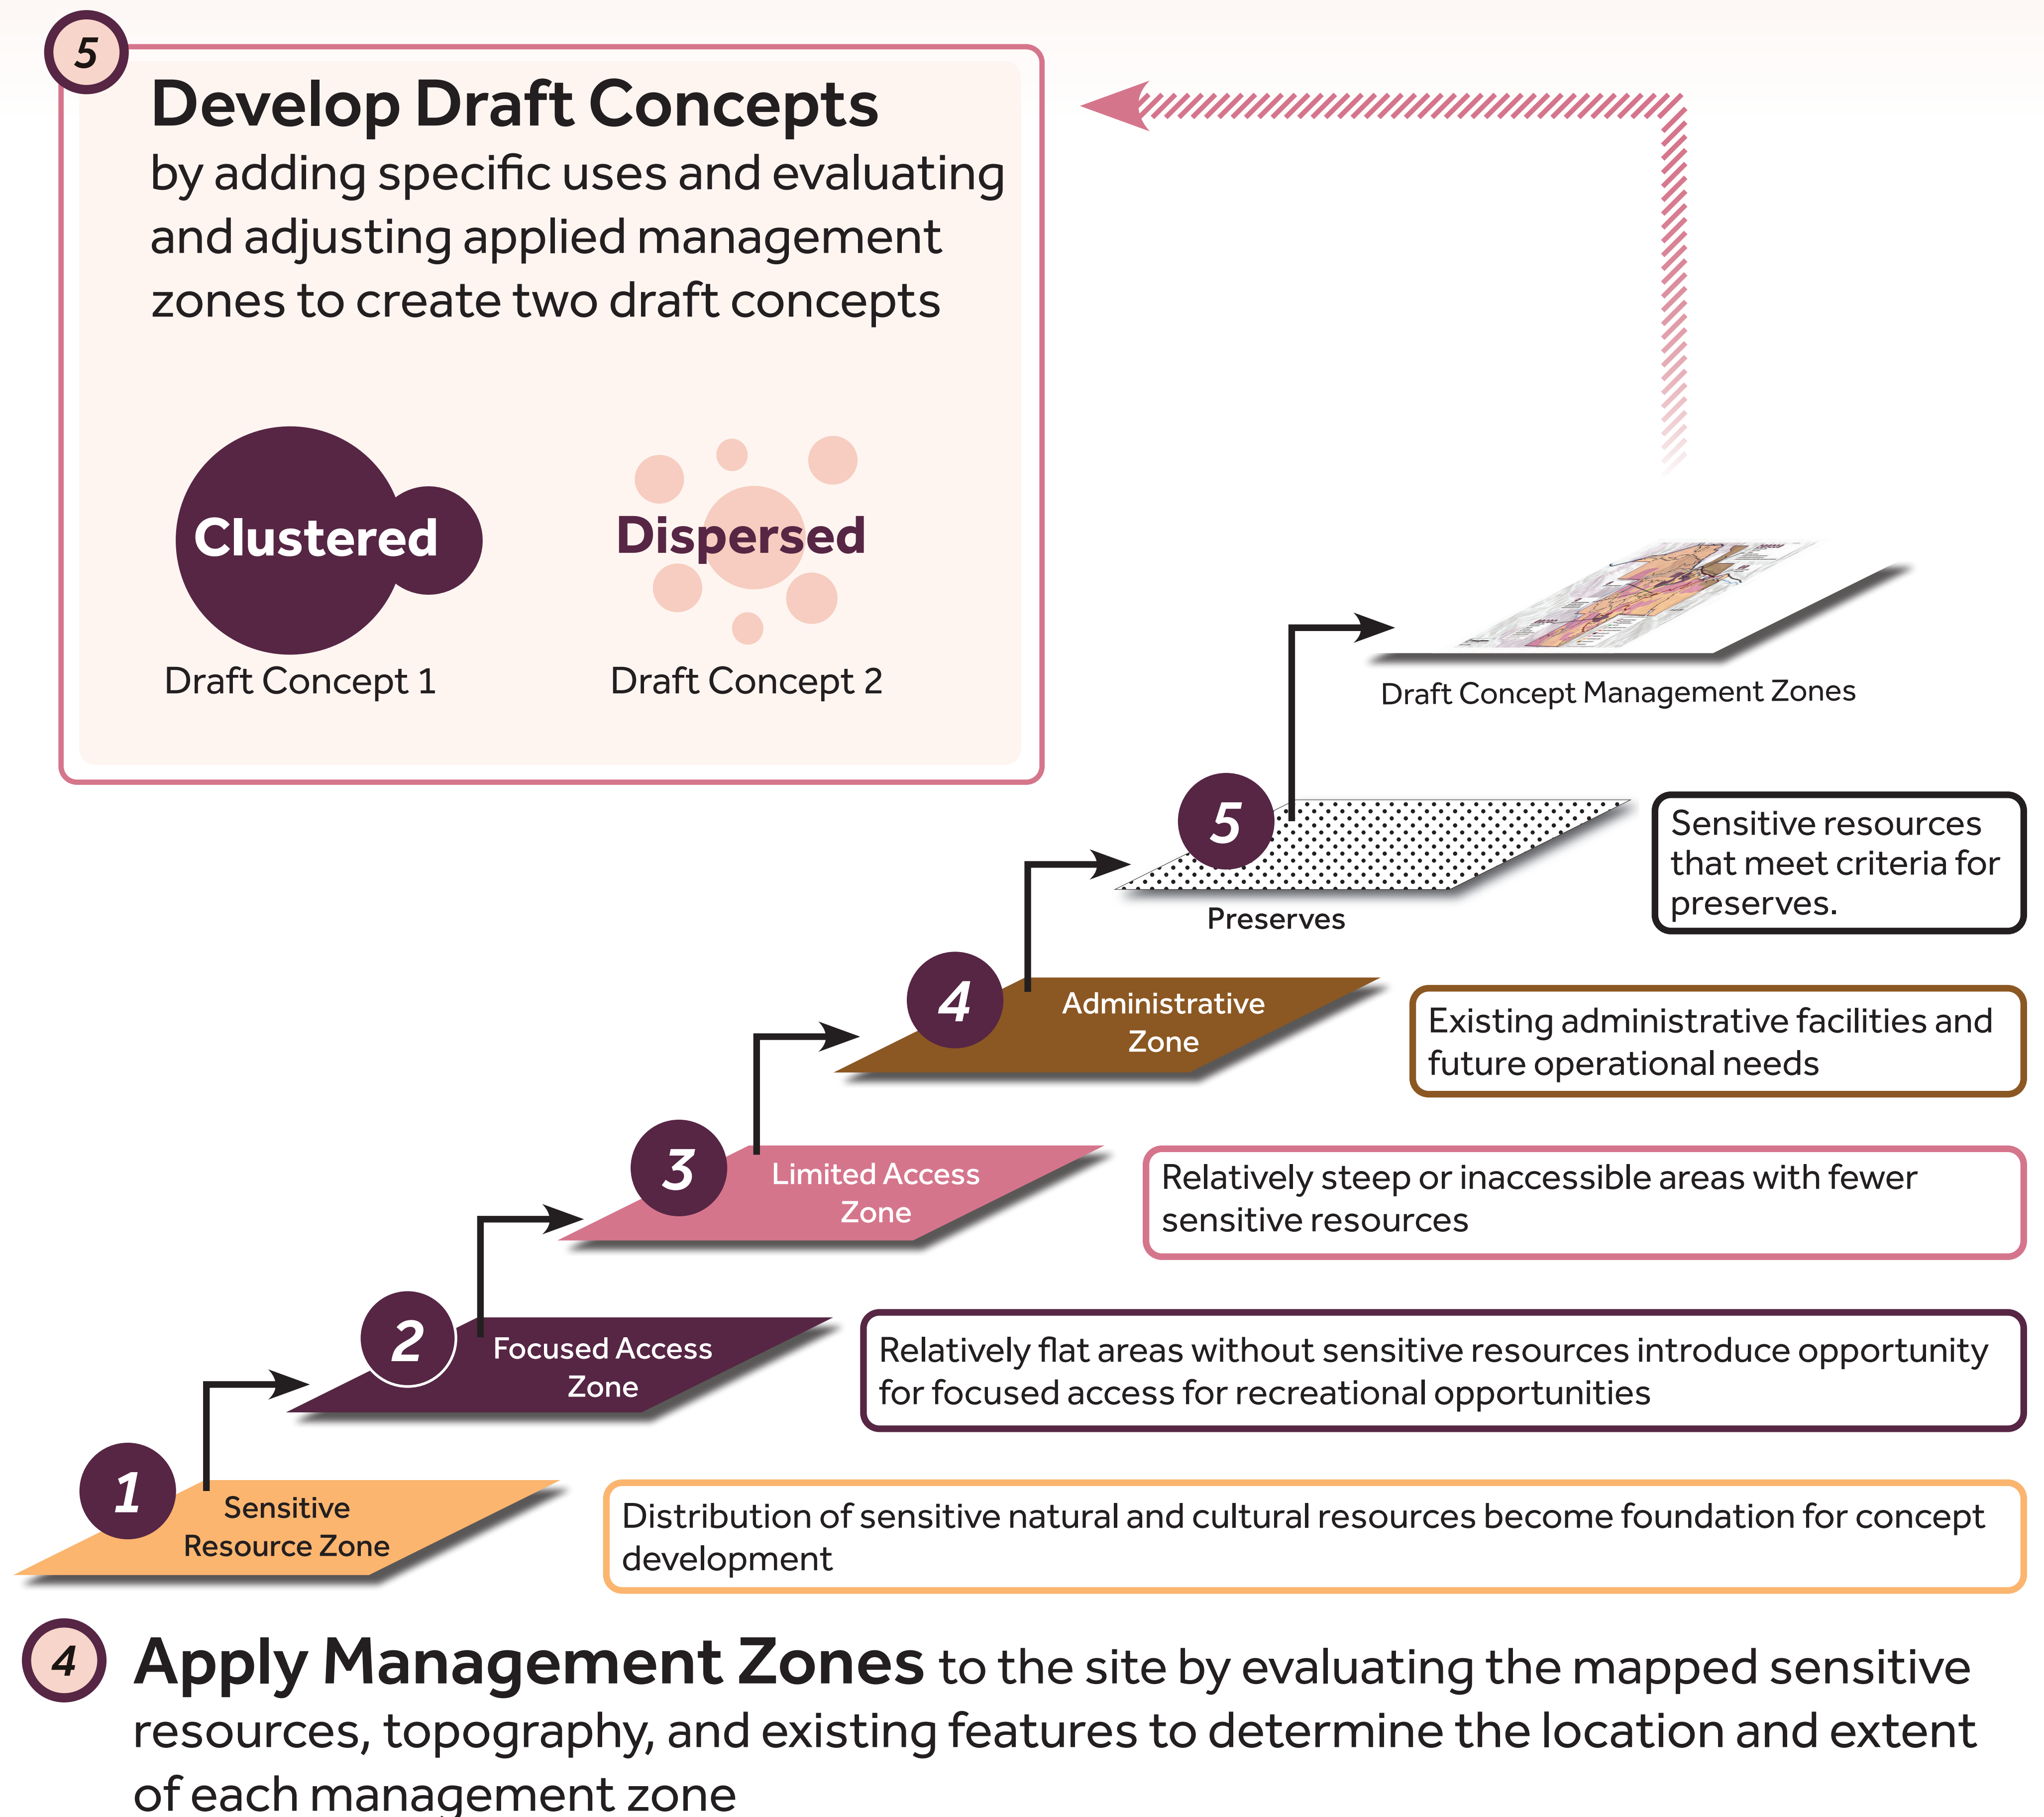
5

Develop Draft Concepts by adding specific uses and evaluating and adjusting applied management zones to create two draft concepts

Clustered
Draft Concept 1

Dispersed
Draft Concept 2

Draft Concept Management Zones

5
Preserves

Sensitive resources that meet criteria for preserves.

4
Administrative Zone

Existing administrative facilities and future operational needs

3
Limited Access Zone

Relatively steep or inaccessible areas with fewer sensitive resources

2
Focused Access Zone

Relatively flat areas without sensitive resources introduce opportunity for focused access for recreational opportunities

1
Sensitive Resource Zone

Distribution of sensitive natural and cultural resources become foundation for concept development

4

Apply Management Zones to the site by evaluating the mapped sensitive resources, topography, and existing features to determine the location and extent of each management zone